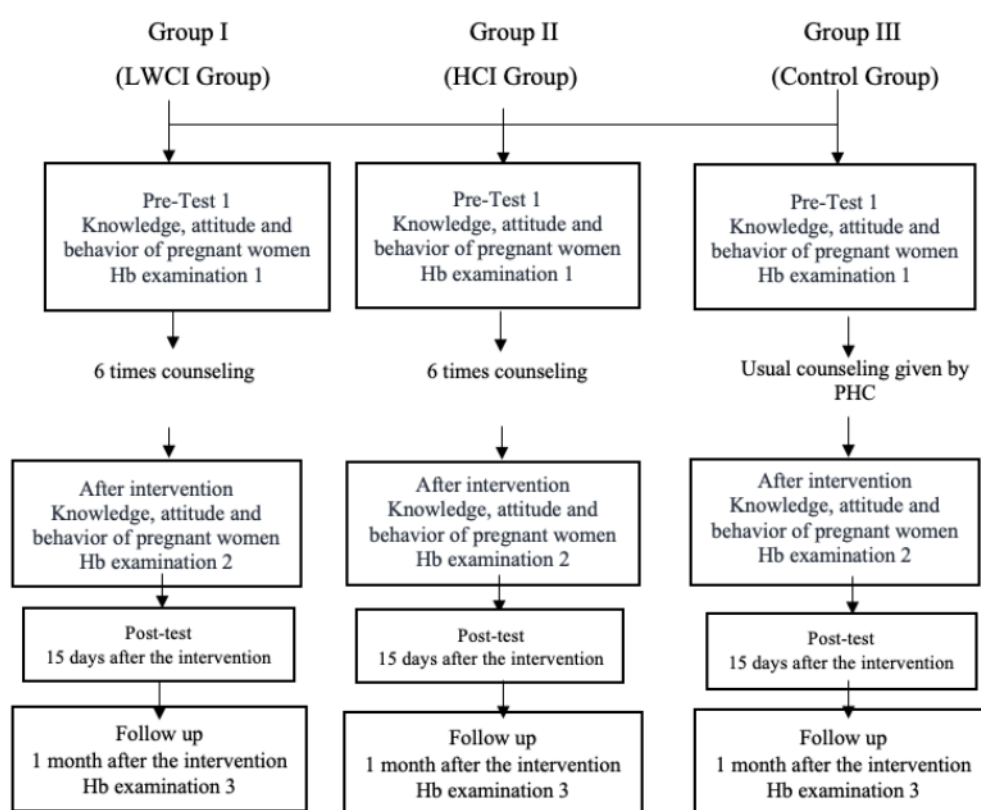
Group I
(LWCI Group)

Group II
(HCI Group)

Group III
(Control Group)

Pre-Test 1
Knowledge, attitude and behavior of pregnant women
Hb examination 1

6 times counseling

After intervention
Knowledge, attitude and behavior of pregnant women
Hb examination 2

Post-test
15 days after the intervention

Follow up
1 month after the intervention
Hb examination 3

Pre-Test 1
Knowledge, attitude and behavior of pregnant women
Hb examination 1

6 times counseling

After intervention
Knowledge, attitude and behavior of pregnant women
Hb examination 2

Post-test
15 days after the intervention

Follow up
1 month after the intervention
Hb examination 3

Pre-Test 1
Knowledge, attitude and behavior of pregnant women
Hb examination 1

Usual counseling given by PHC

After intervention
Knowledge, attitude and behavior of pregnant women
Hb examination 2

Post-test
15 days after the intervention

Follow up
1 month after the intervention
Hb examination 3